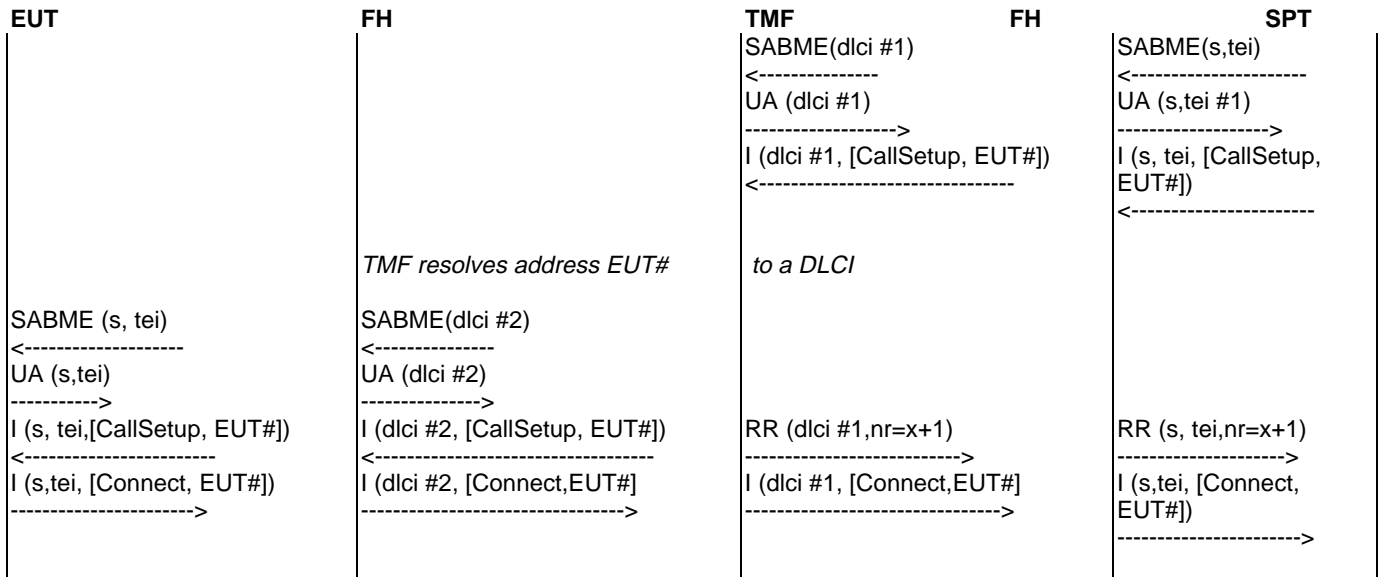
| EUT | FH | TMF FH | SPT |
|---|---|---|---|
| | | SABME(dlci #1) <--------------- UA (dlci #1) -------------------> I (dlci #1, [CallSetup, EUT#]) <-------------------------------- | SABME(s,tei) <---------------------- UA (s,tei #1) -------------------> I (s, tei, [CallSetup, EUT#]) <----------------------- |
| | *TMF resolves address EUT#* | *to a DLCI* | |
| SABME (s, tei) <-------------------- UA (s,tei) -----------> I (s, tei,[CallSetup, EUT#]) <------------------------ I (s,tei, [Connect, EUT#]) -----------------------> | SABME(dlci #2) <--------------- UA (dlci #2) ---------------> I (dlci #2, [CallSetup, EUT#]) <------------------------------------ I (dlci #2, [Connect,EUT#] ---------------------------------> | RR (dlci #1,nr=x+1) ---------------------------> I (dlci #1, [Connect,EUT#] --------------------------------> | RR (s, tei,nr=x+1) ---------------------> I (s,tei, [Connect, EUT#]) -----------------------> |